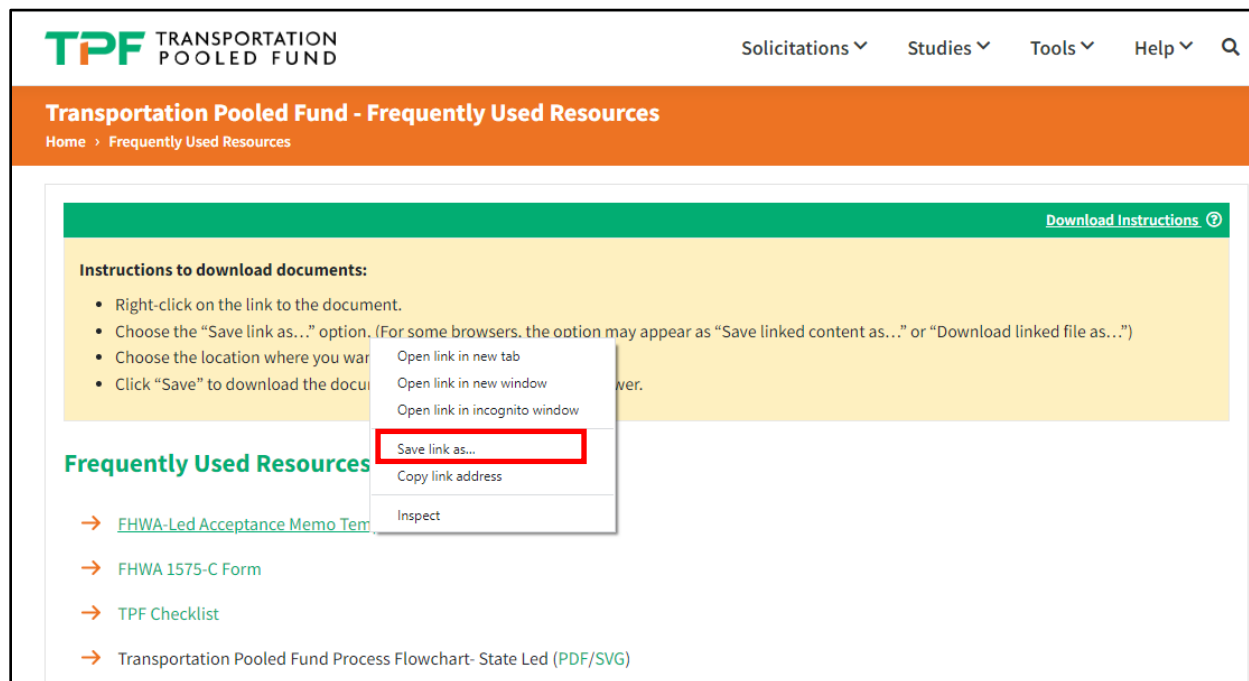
TPF TRANSPORTATION POOLED FUND

Solicitations Studies Tools Help

Transportation Pooled Fund - Frequently Used Resources

Home › Frequently Used Resources

Download Instructions

Instructions to download documents:

- Right-click on the link to the document.
- Choose the "Save link as…" option. (For some browsers, the option may appear as "Save linked content as…" or "Download linked file as…")
- Choose the location where you war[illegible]
- Click "Save" to download the docu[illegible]wer.

Open link in new tab
Open link in new window
Open link in incognito window
Save link as...
Copy link address
Inspect

Frequently Used Resources

→ FHWA-Led Acceptance Memo Tem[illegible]

→ FHWA 1575-C Form

→ TPF Checklist

→ Transportation Pooled Fund Process Flowchart- State Led (PDF/SVG)